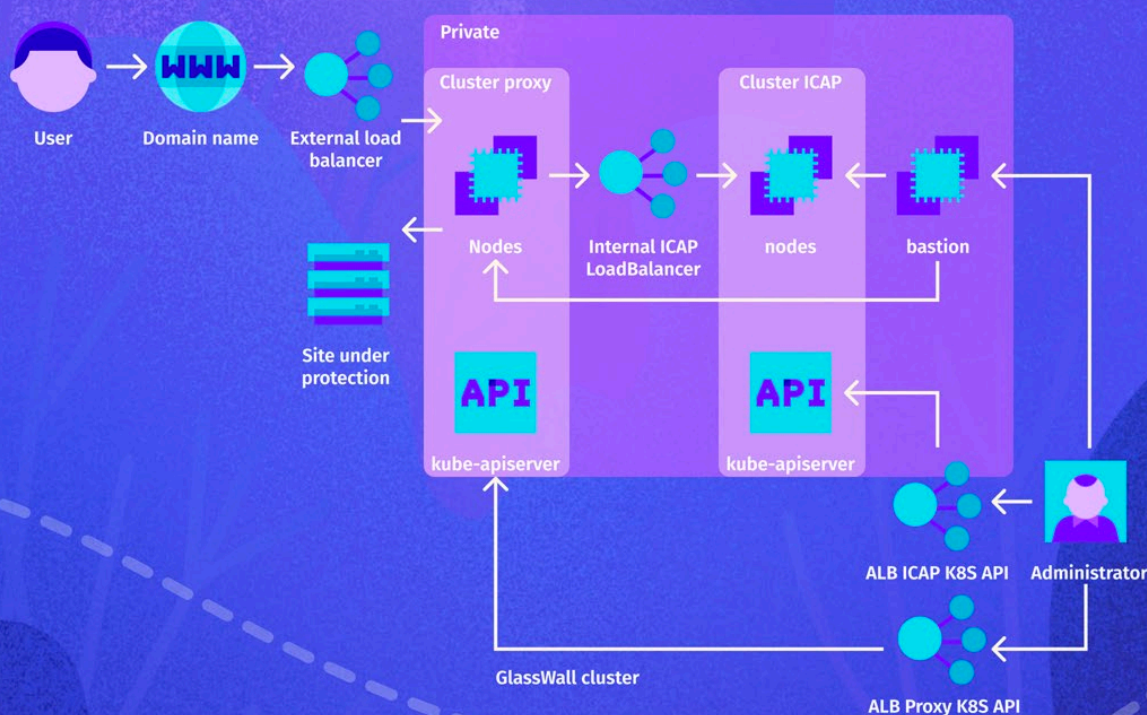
Private

User

WWW

Domain name

External load balancer

Cluster proxy

Nodes

Internal ICAP LoadBalancer

Cluster ICAP

nodes

bastion

Site under protection

API

kube-apiserver

API

kube-apiserver

ALB ICAP K8S API

Administrator

GlassWall cluster

ALB Proxy K8S API